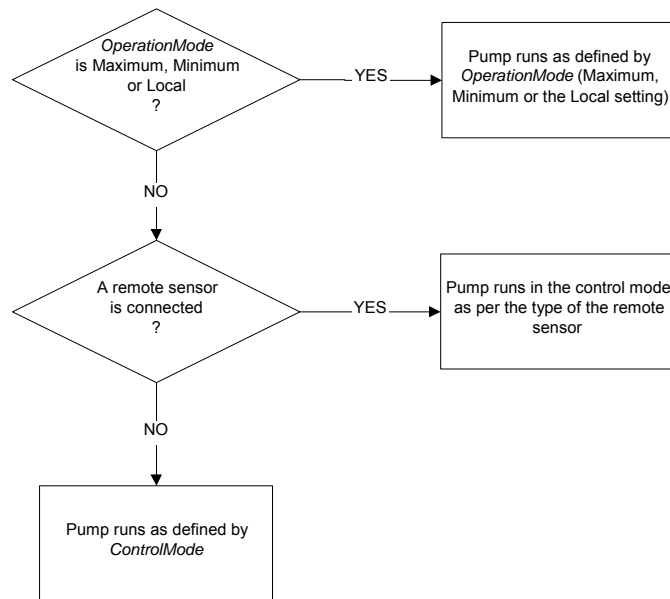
OperationMode is Maximum, Minimum or Local ?

YES

Pump runs as defined by OperationMode (Maximum, Minimum or the Local setting)

NO

A remote sensor is connected ?

YES

Pump runs in the control mode as per the type of the remote sensor

NO

Pump runs as defined by ControlMode